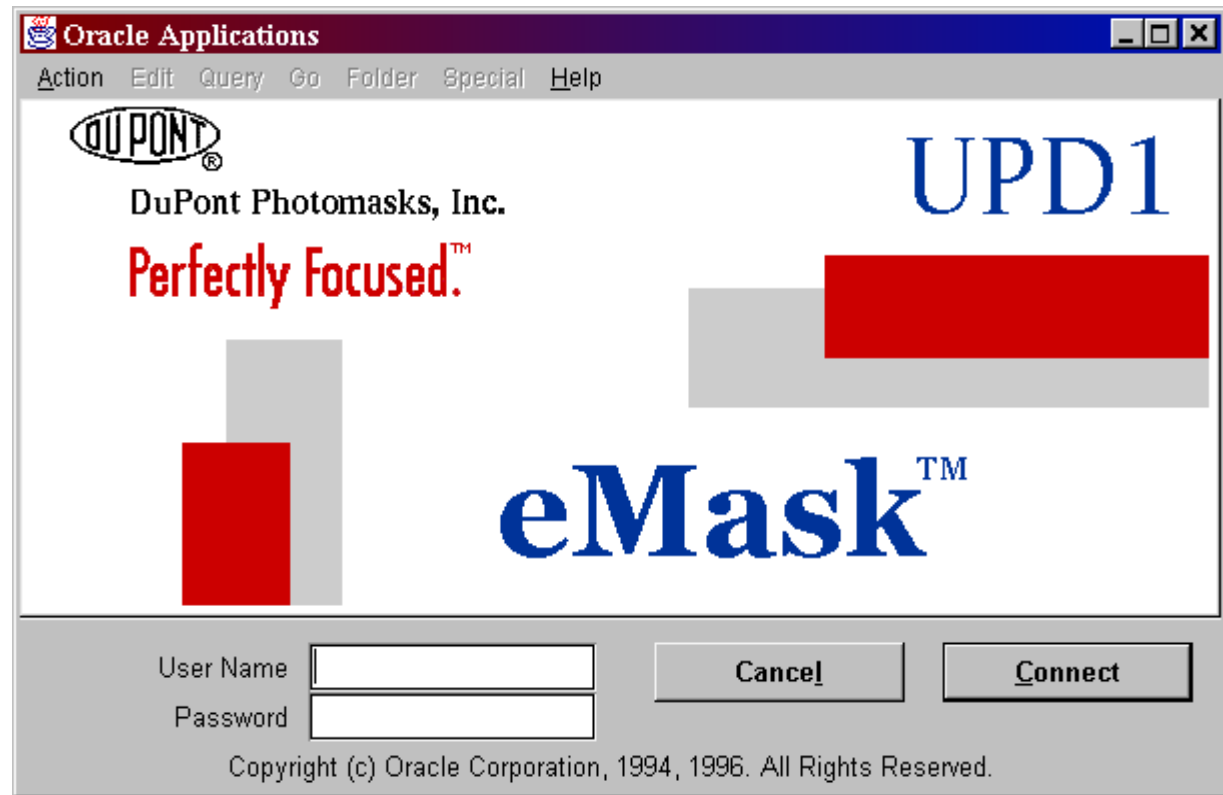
Oracle Applications

Action Edit Query Go Folder Special Help

DUPONT®

DuPont Photomasks, Inc.

Perfectly Focused.™

UPD1

eMask™

User Name

Password

Cancel

Connect

Copyright (c) Oracle Corporation, 1994, 1996. All Rights Reserved.